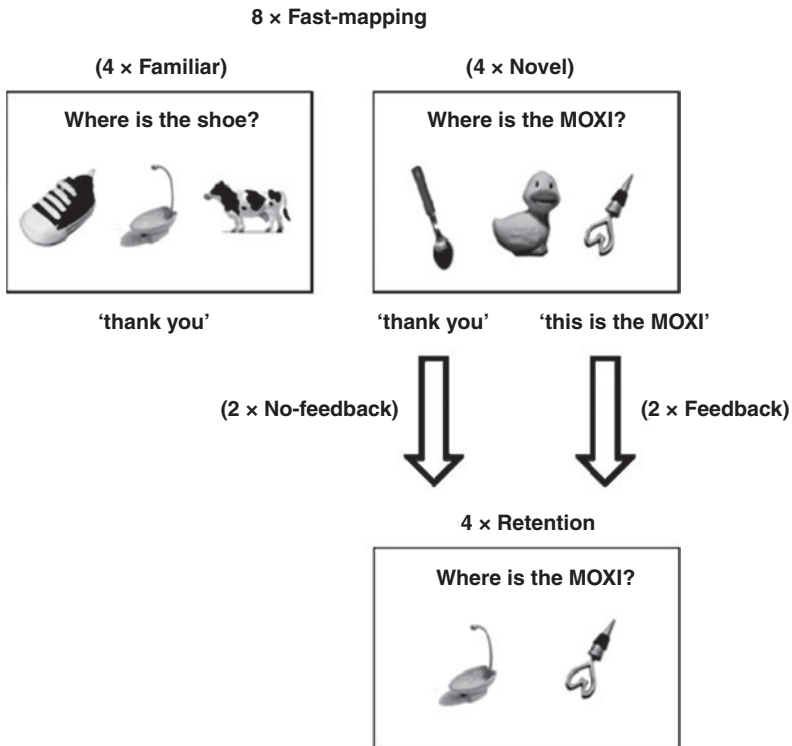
8 × Fast-mapping

(4 × Familiar)

Where is the shoe?

'thank you'

(4 × Novel)

Where is the MOXI?

'thank you'

'this is the MOXI'

(2 × No-feedback)

(2 × Feedback)

4 × Retention

Where is the MOXI?